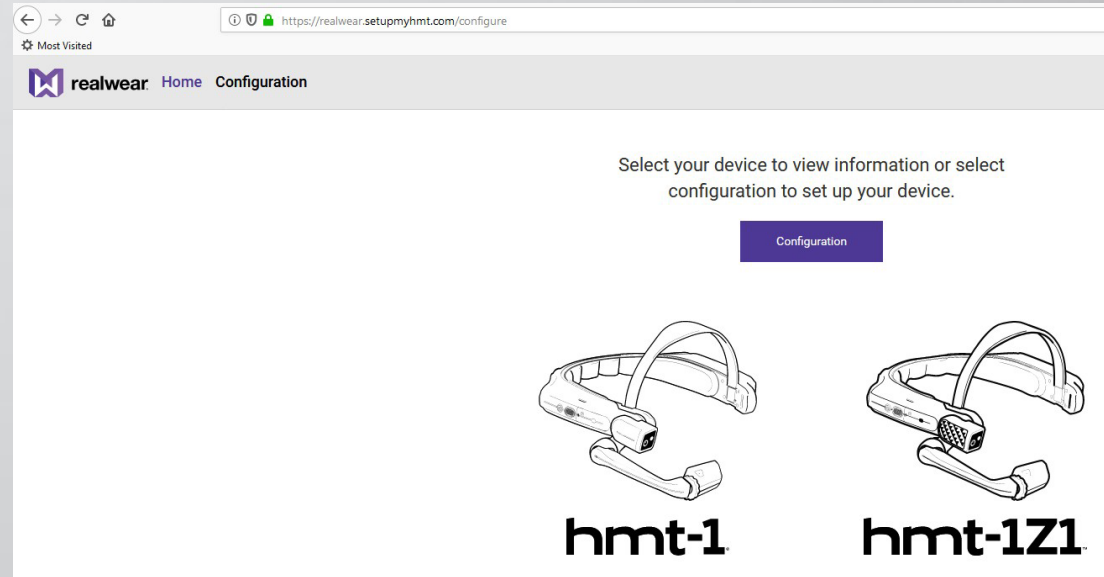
https://realwear.setupmyhmt.com/configure

Most Visited

realwear. Home Configuration

Select your device to view information or select configuration to set up your device.

Configuration

hmt-1.

hmt-1Z1.